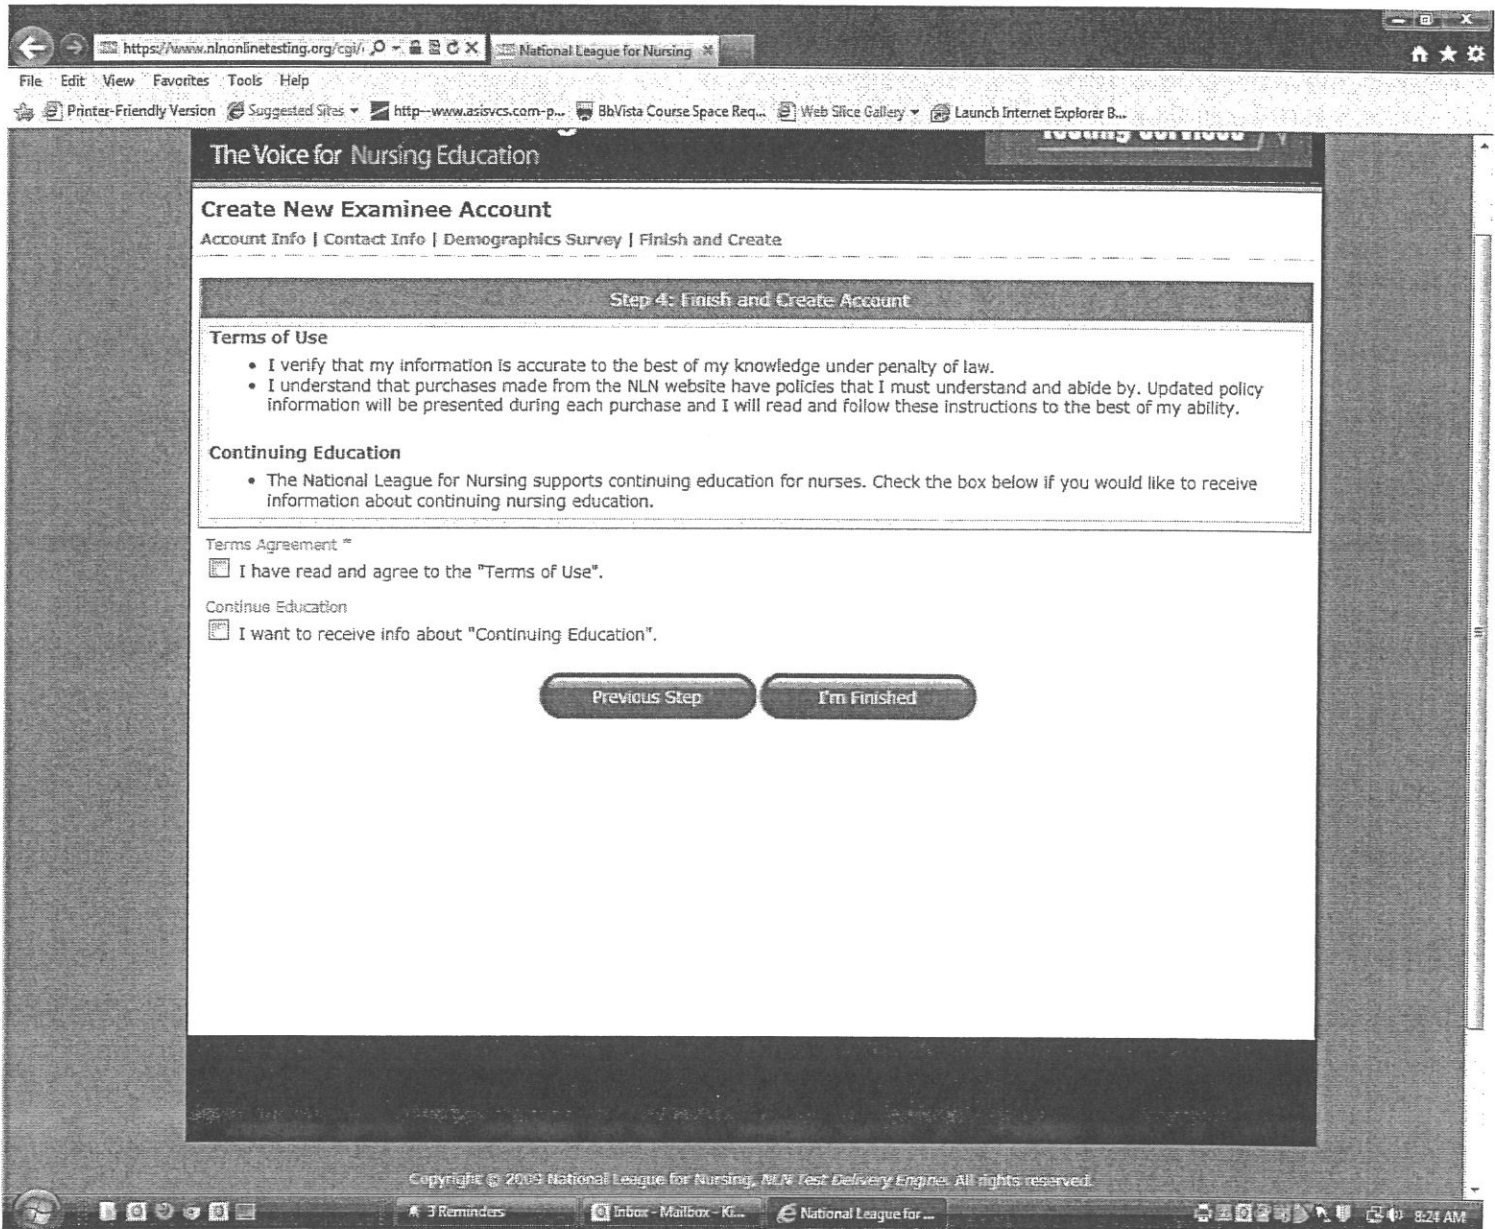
https://www.nlnonlinetesting.org/cgi/ National League for Nursing

File Edit View Favorites Tools Help

Printer-Friendly Version Suggested Sites http--www.asisvcs.com-p... BbVista Course Space Req... Web Slice Gallery Launch Internet Explorer B...

The Voice for Nursing Education

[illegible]

Create New Examinee Account

Account Info | Contact Info | Demographics Survey | Finish and Create

Step 4: Finish and Create Account

Terms of Use

- I verify that my information is accurate to the best of my knowledge under penalty of law.
- I understand that purchases made from the NLN website have policies that I must understand and abide by. Updated policy information will be presented during each purchase and I will read and follow these instructions to the best of my ability.

Continuing Education

- The National League for Nursing supports continuing education for nurses. Check the box below if you would like to receive information about continuing nursing education.

Terms Agreement *

I have read and agree to the "Terms of Use".

Continue Education

I want to receive info about "Continuing Education".

Previous Step I'm Finished

Copyright © 2009 National League for Nursing, NLN Test Delivery Engine. All rights reserved.

3 Reminders Inbox - Mailbox - Ki... National League for ... 8:24 AM